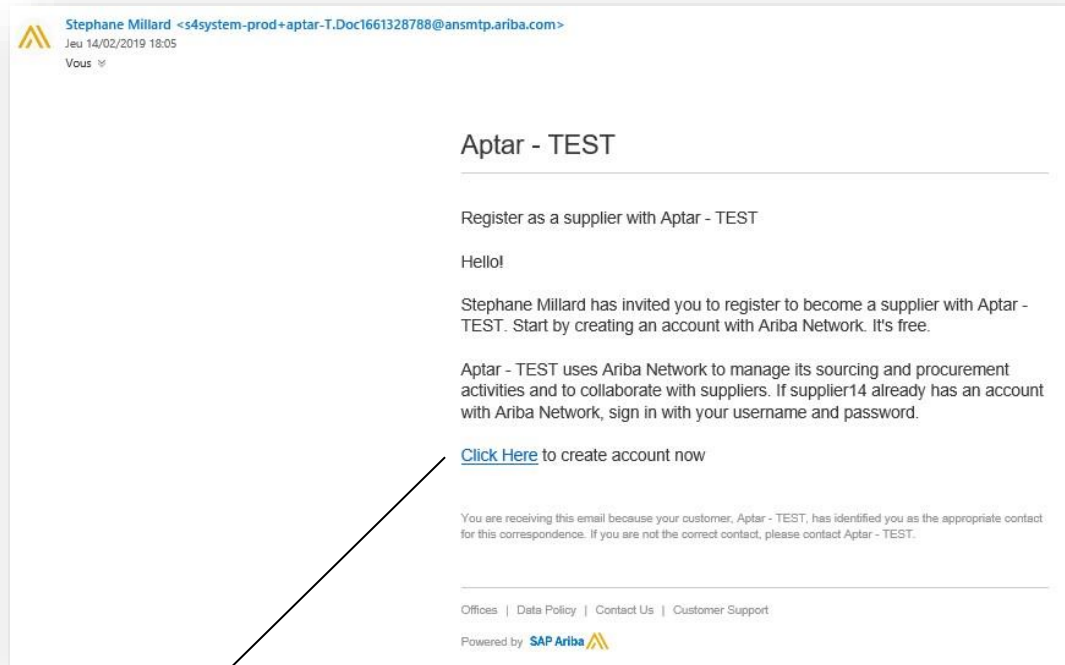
Stephane Millard <s4system-prod+aptar-T.Doc1661328788@ansmtp.ariba.com>
Jeu 14/02/2019 18:05
Vous

Aptar - TEST

Register as a supplier with Aptar - TEST

Hello!

Stephane Millard has invited you to register to become a supplier with Aptar - TEST. Start by creating an account with Ariba Network. It's free.

Aptar - TEST uses Ariba Network to manage its sourcing and procurement activities and to collaborate with suppliers. If supplier14 already has an account with Ariba Network, sign in with your username and password.

Click Here to create account now

You are receiving this email because your customer, Aptar - TEST, has identified you as the appropriate contact for this correspondence. If you are not the correct contact, please contact Aptar - TEST.

Offices | Data Policy | Contact Us | Customer Support

Powered by SAP Ariba